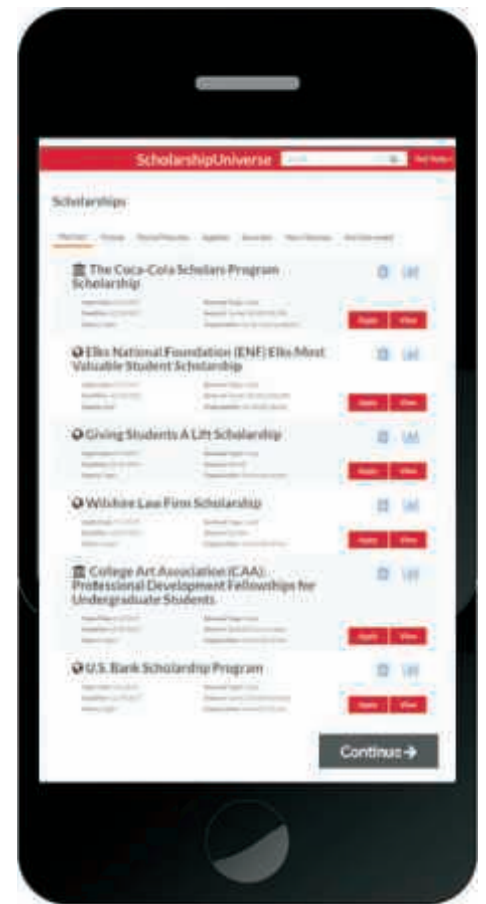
ScholarshipUniverse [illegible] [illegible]

Scholarships

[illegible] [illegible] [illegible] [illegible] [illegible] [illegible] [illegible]

The Coca-Cola Scholars Program Scholarship

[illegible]

Apply View

Elks National Foundation (ENF) Elks Most Valuable Student Scholarship

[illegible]

Apply View

Giving Students A Lift Scholarship

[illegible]

Apply View

Wilshire Law Firm Scholarship

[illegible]

Apply View

College Art Association (CAA) Professional Development Fellowships for Undergraduate Students

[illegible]

Apply View

U.S. Bank Scholarship Program

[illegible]

Apply View

Continue →